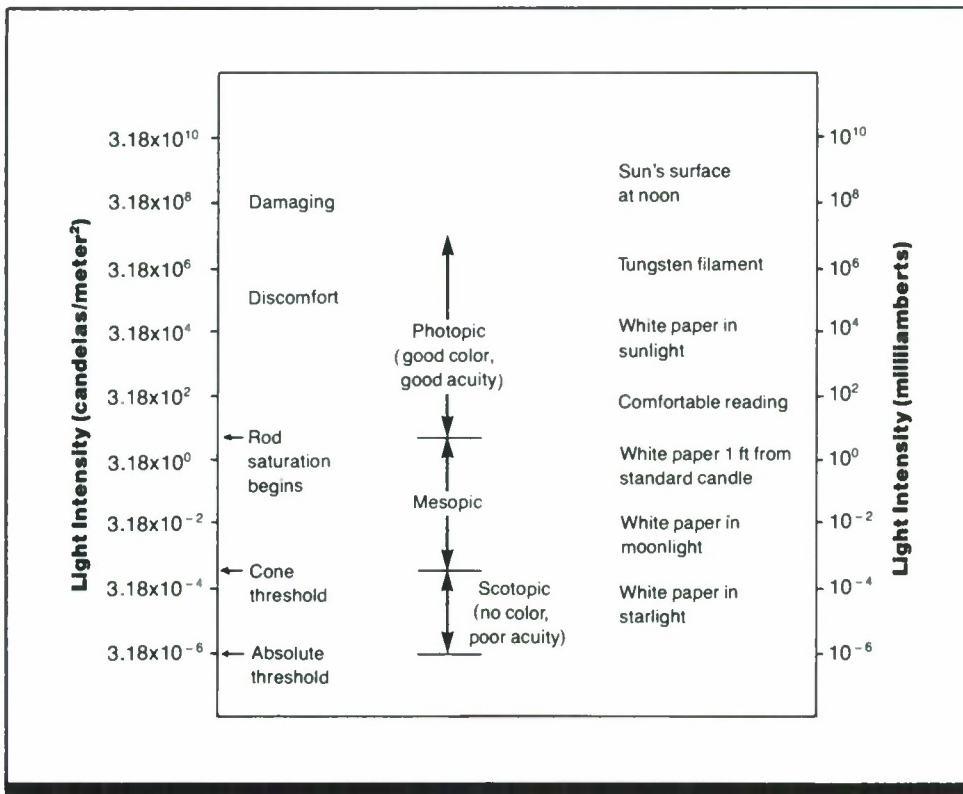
Light Intensity (candelas/meter$^2$)

$3.18x10^{10}$
$3.18x10^{8}$
$3.18x10^{6}$
$3.18x10^{4}$
$3.18x10^{2}$
$3.18x10^{0}$
$3.18x10^{-2}$
$3.18x10^{-4}$
$3.18x10^{-6}$

Damaging

Discomfort

Rod saturation begins

Cone threshold

Absolute threshold

Photopic (good color, good acuity)

Mesopic

Scotopic (no color, poor acuity)

Sun's surface at noon

Tungsten filament

White paper in sunlight

Comfortable reading

White paper 1 ft from standard candle

White paper in moonlight

White paper in starlight

$10^{10}$
$10^{8}$
$10^{6}$
$10^{4}$
$10^{2}$
$10^{0}$
$10^{-2}$
$10^{-4}$
$10^{-6}$

Light Intensity (millilamberts)